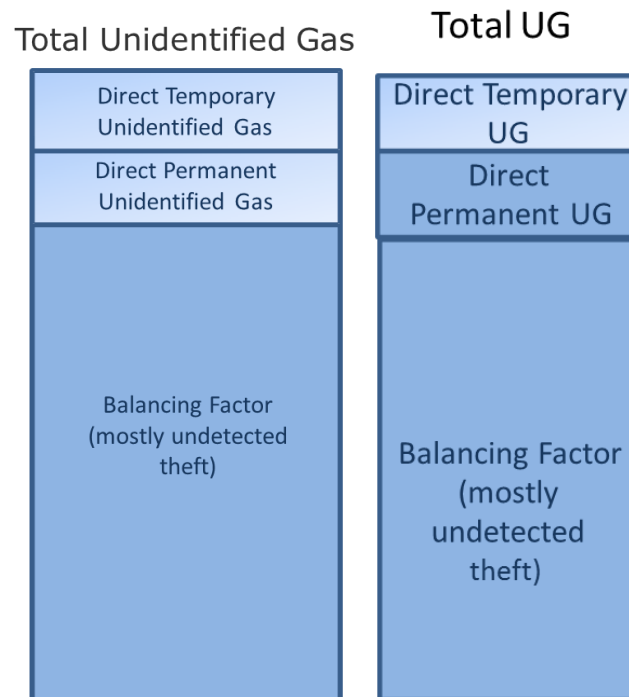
Total Unidentified Gas

Direct Temporary Unidentified Gas

Direct Permanent Unidentified Gas

Balancing Factor (mostly undetected theft)

Total UG

Direct Temporary UG

Direct Permanent UG

Balancing Factor (mostly undetected theft)